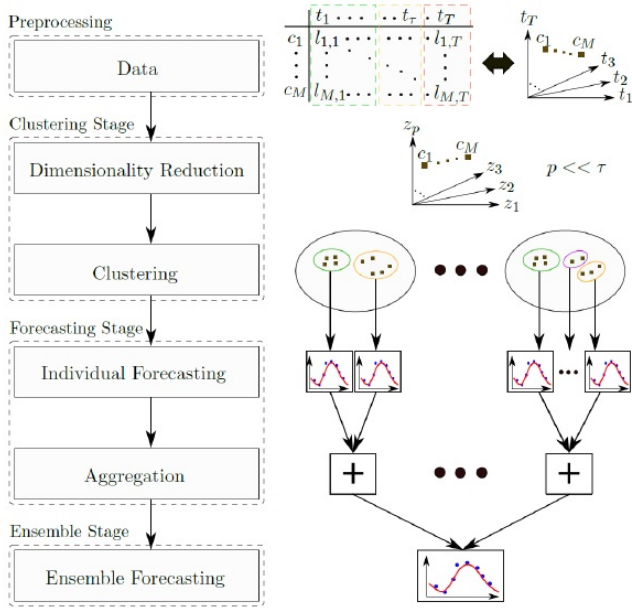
Preprocessing

Data

Clustering Stage

Dimensionality Reduction

Clustering

Forecasting Stage

Individual Forecasting

Aggregation

Ensemble Stage

Ensemble Forecasting

| | $t_1$ ... | ... $t_\tau$ | $t_T$ |
|---|---|---|---|
| $c_1$ | $l_{1,1}$ ... | ... | $l_{1,T}$ |
| $c_M$ | $l_{M,1}$ | | $l_{M,T}$ |

$t_T$ $c_1$ $c_M$ $t_3$ $t_2$ $t_1$

$z_p$ $c_1$ $c_M$ $z_3$ $z_2$ $z_1$

$p << \tau$

+ ... +